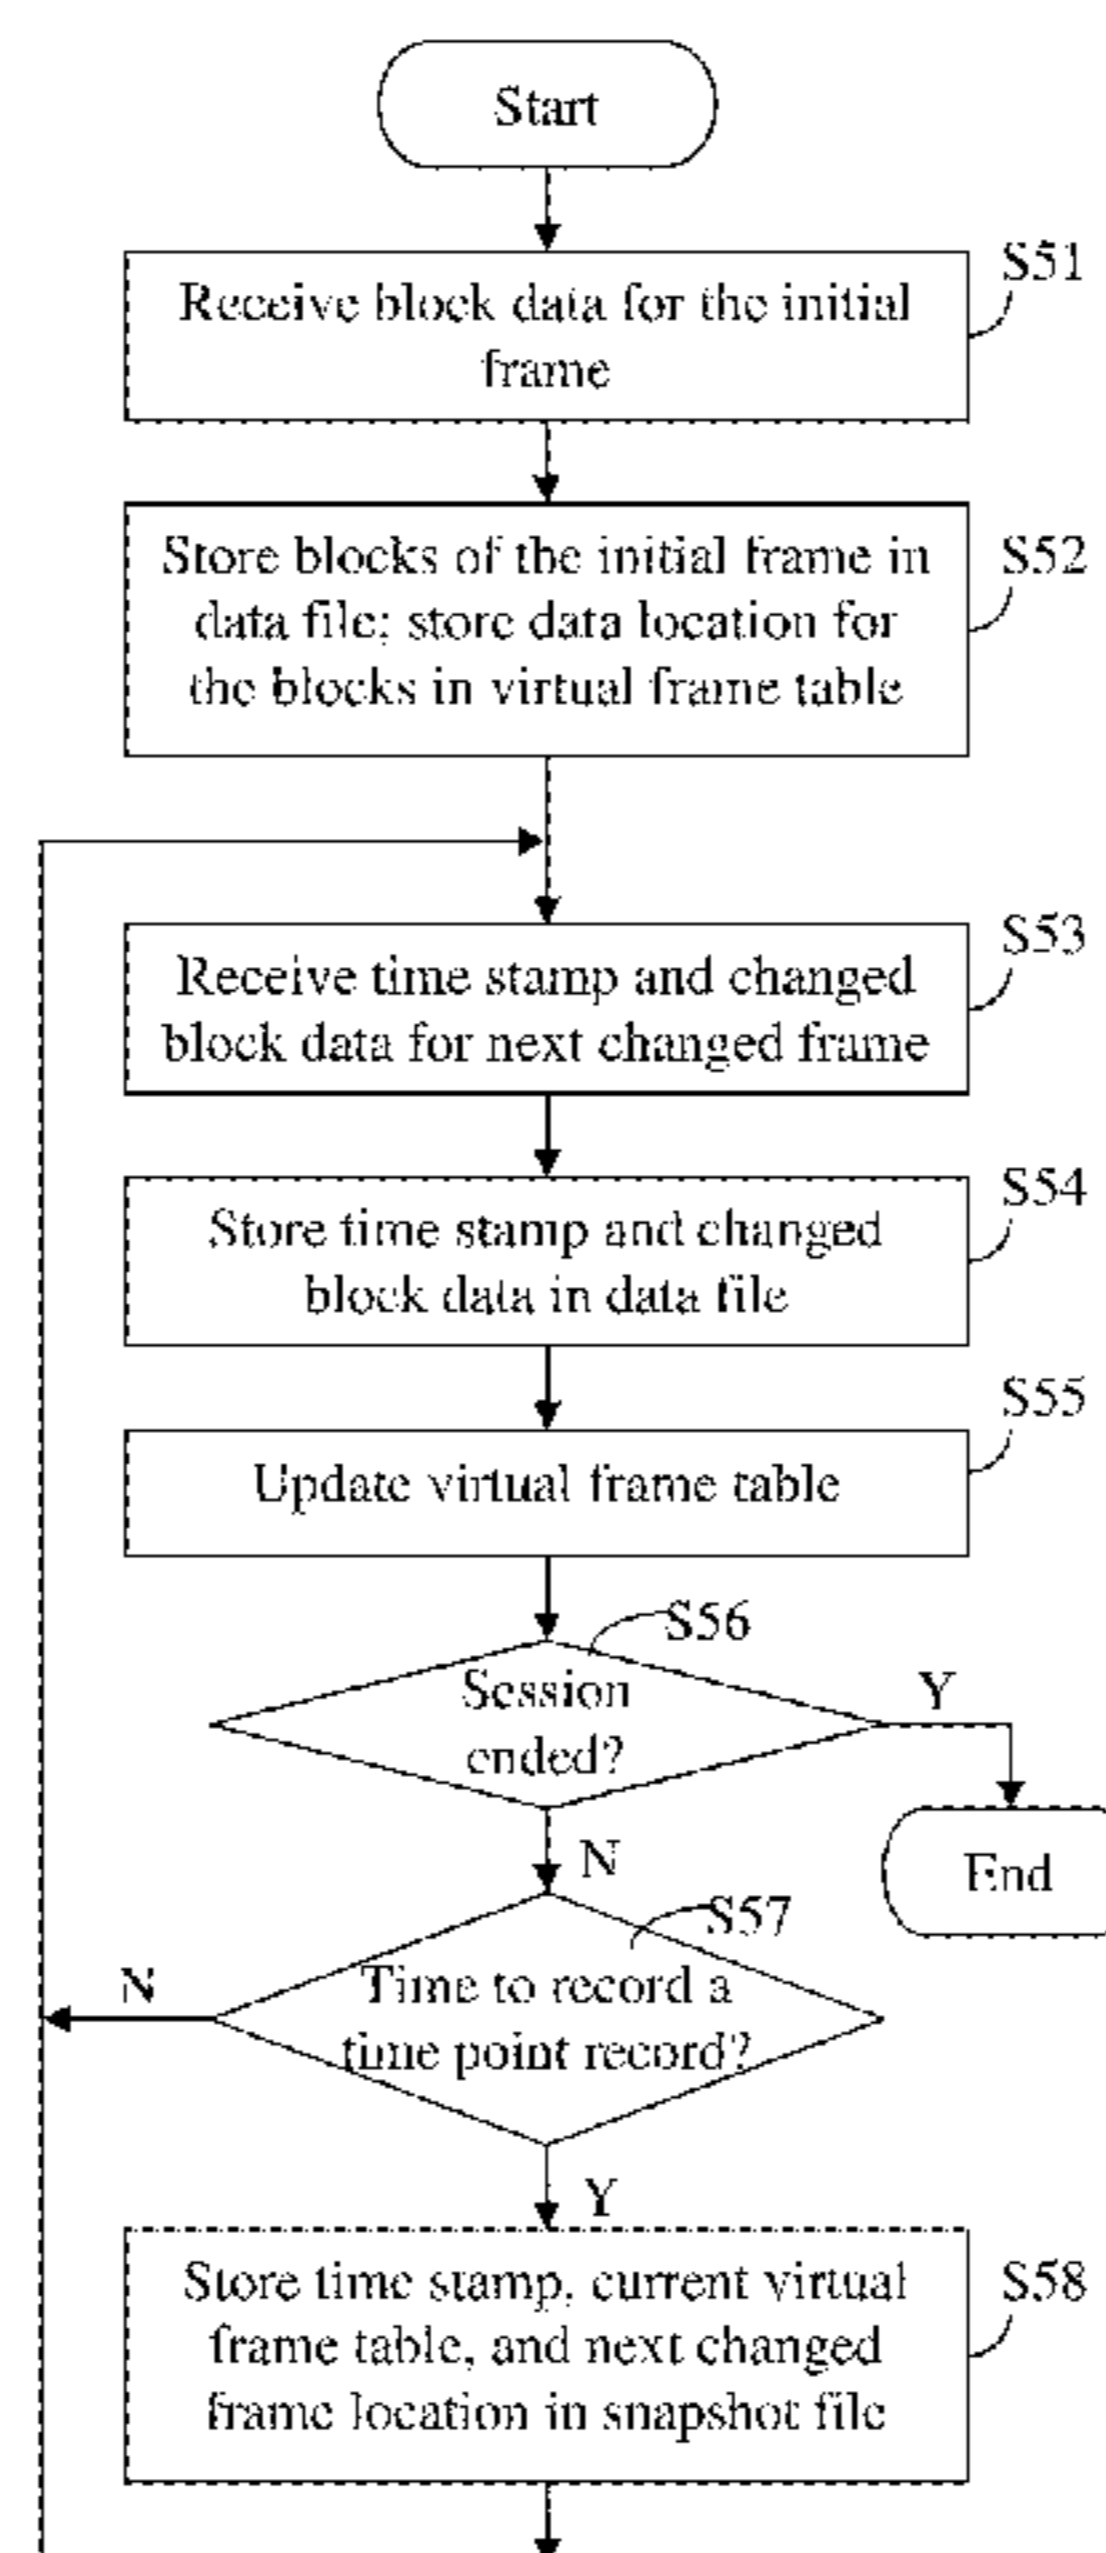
Start

Receive block data for the initial frame

S51

Store blocks of the initial frame in data file; store data location for the blocks in virtual frame table

S52

Receive time stamp and changed block data for next changed frame

S53

Store time stamp and changed block data in data file

S54

Update virtual frame table

S55

S56

Session ended?

Y

End

N

S57

Time to record a time point record?

N

Y

Store time stamp, current virtual frame table, and next changed frame location in snapshot file

S58